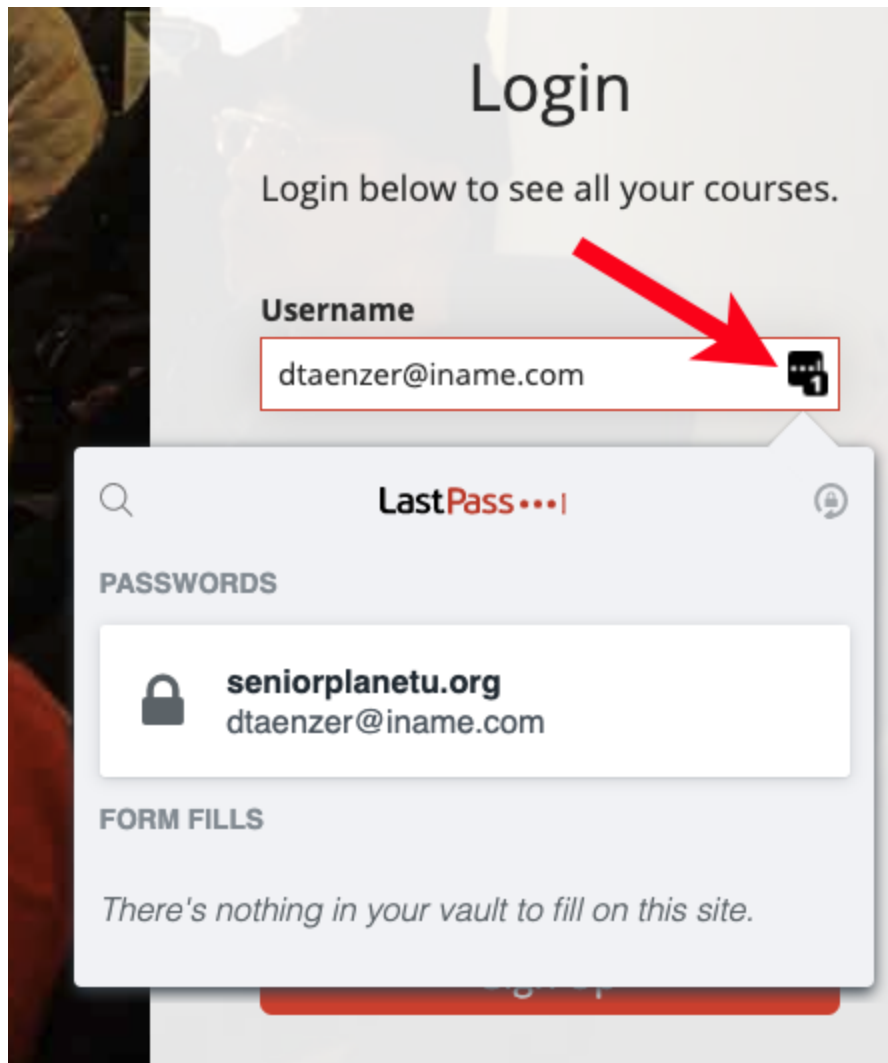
Login

Login below to see all your courses.

Username

dtaenzer@iname.com

LastPass•••|

PASSWORDS

seniorplanetu.org
dtaenzer@iname.com

FORM FILLS

There's nothing in your vault to fill on this site.